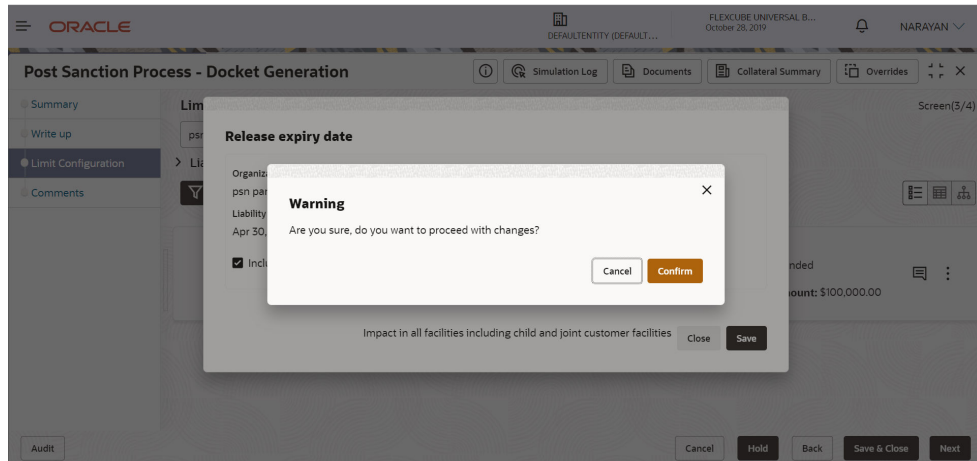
ORACLE

DEFAULTENTITY (DEFAULT...

FLEXCUBE UNIVERSAL B...
October 28, 2019

NARAYAN

Post Sanction Process - Docket Generation

Simulation Log

Documents

Collateral Summary

Overrides

Summary

Write up

Limit Configuration

Comments

Lim

psn

Li

Screen(3/4)

Release expiry date

Organiz

psn par

Liability

Apr 30,

Inclu

nded

ount: $100,000.00

Warning

Are you sure, do you want to proceed with changes?

Cancel

Confirm

Impact in all facilities including child and joint customer facilities

Close

Save

Audit

Cancel

Hold

Back

Save & Close

Next